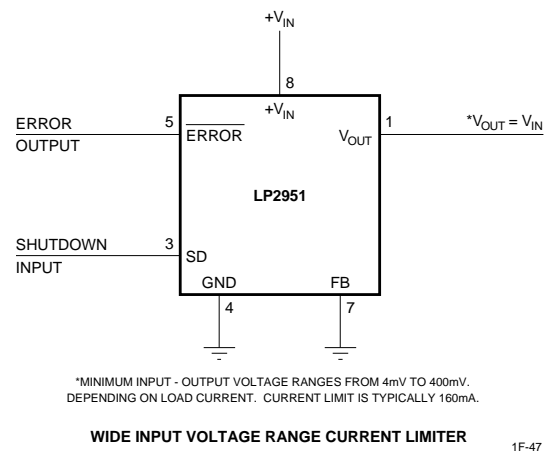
$+V_{IN}$

8

$+V_{IN}$

ERROR OUTPUT

5

$\overline{ERROR}$

$V_{OUT}$

1

$*V_{OUT} = V_{IN}$

LP2951

SHUTDOWN INPUT

3

SD

GND

FB

4

7

*MINIMUM INPUT - OUTPUT VOLTAGE RANGES FROM 4mV TO 400mV. DEPENDING ON LOAD CURRENT. CURRENT LIMIT IS TYPICALLY 160mA.

WIDE INPUT VOLTAGE RANGE CURRENT LIMITER

1F-47